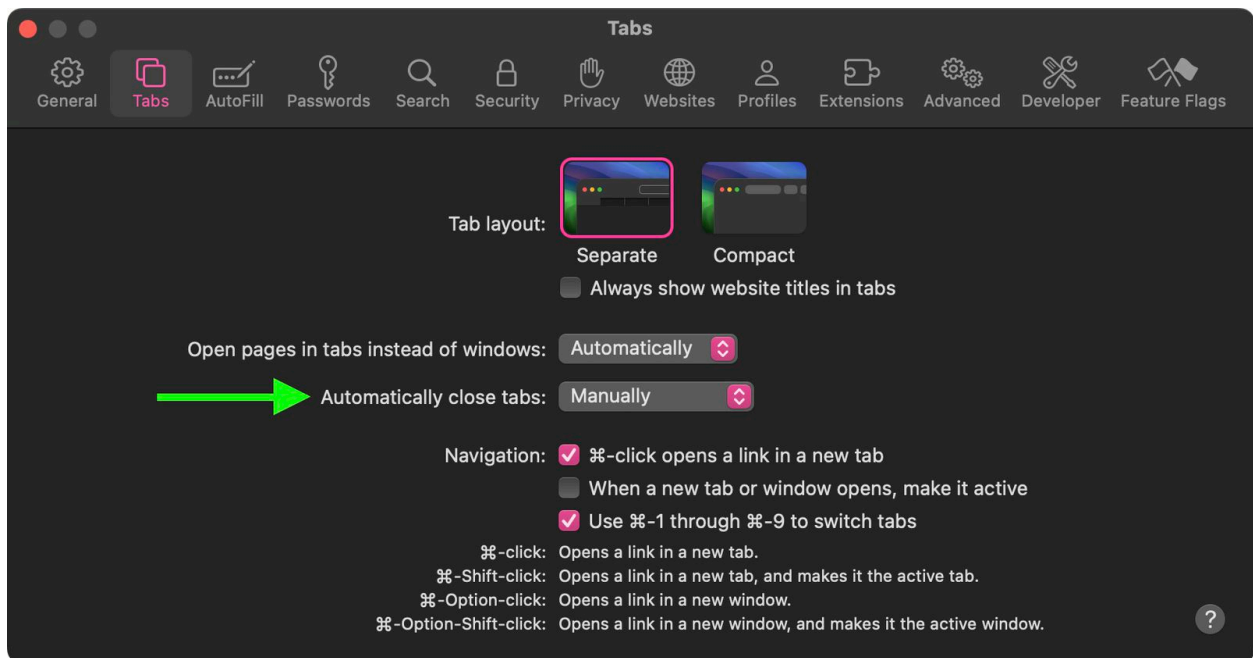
Tabs

General Tabs AutoFill Passwords Search Security Privacy Websites Profiles Extensions Advanced Developer Feature Flags

Tab layout: Separate Compact

Always show website titles in tabs

Open pages in tabs instead of windows: Automatically

Automatically close tabs: Manually

Navigation: ⌘-click opens a link in a new tab

When a new tab or window opens, make it active

Use ⌘-1 through ⌘-9 to switch tabs

⌘-click: Opens a link in a new tab.

⌘-Shift-click: Opens a link in a new tab, and makes it the active tab.

⌘-Option-click: Opens a link in a new window.

⌘-Option-Shift-click: Opens a link in a new window, and makes it the active window.

?